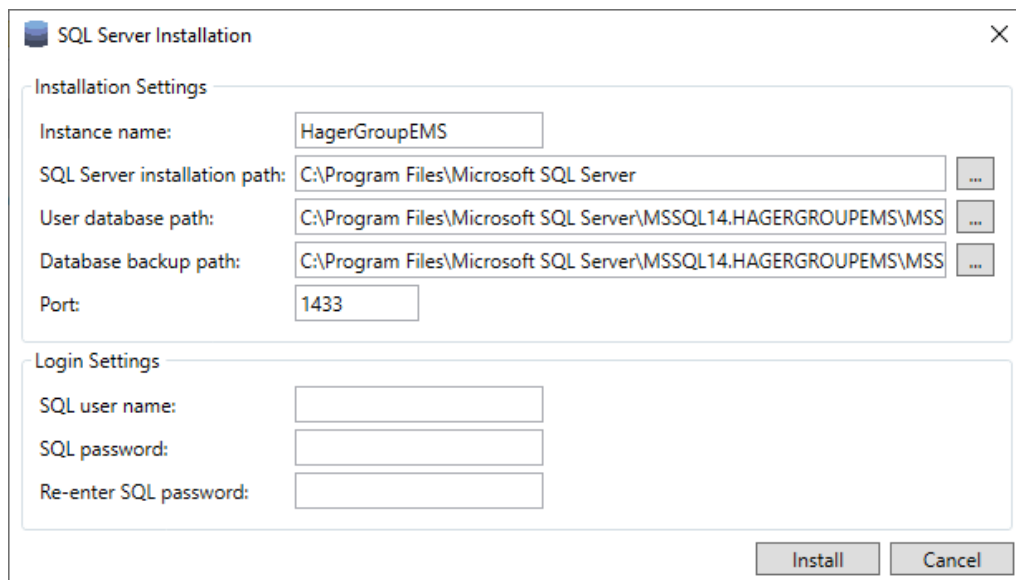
SQL Server Installation

Installation Settings

Instance name: HagerGroupEMS

SQL Server installation path: C:\Program Files\Microsoft SQL Server ...

User database path: C:\Program Files\Microsoft SQL Server\MSSQL14.HAGERGROUPEMS\MSS ...

Database backup path: C:\Program Files\Microsoft SQL Server\MSSQL14.HAGERGROUPEMS\MSS ...

Port: 1433

Login Settings

SQL user name:

SQL password:

Re-enter SQL password:

Install Cancel